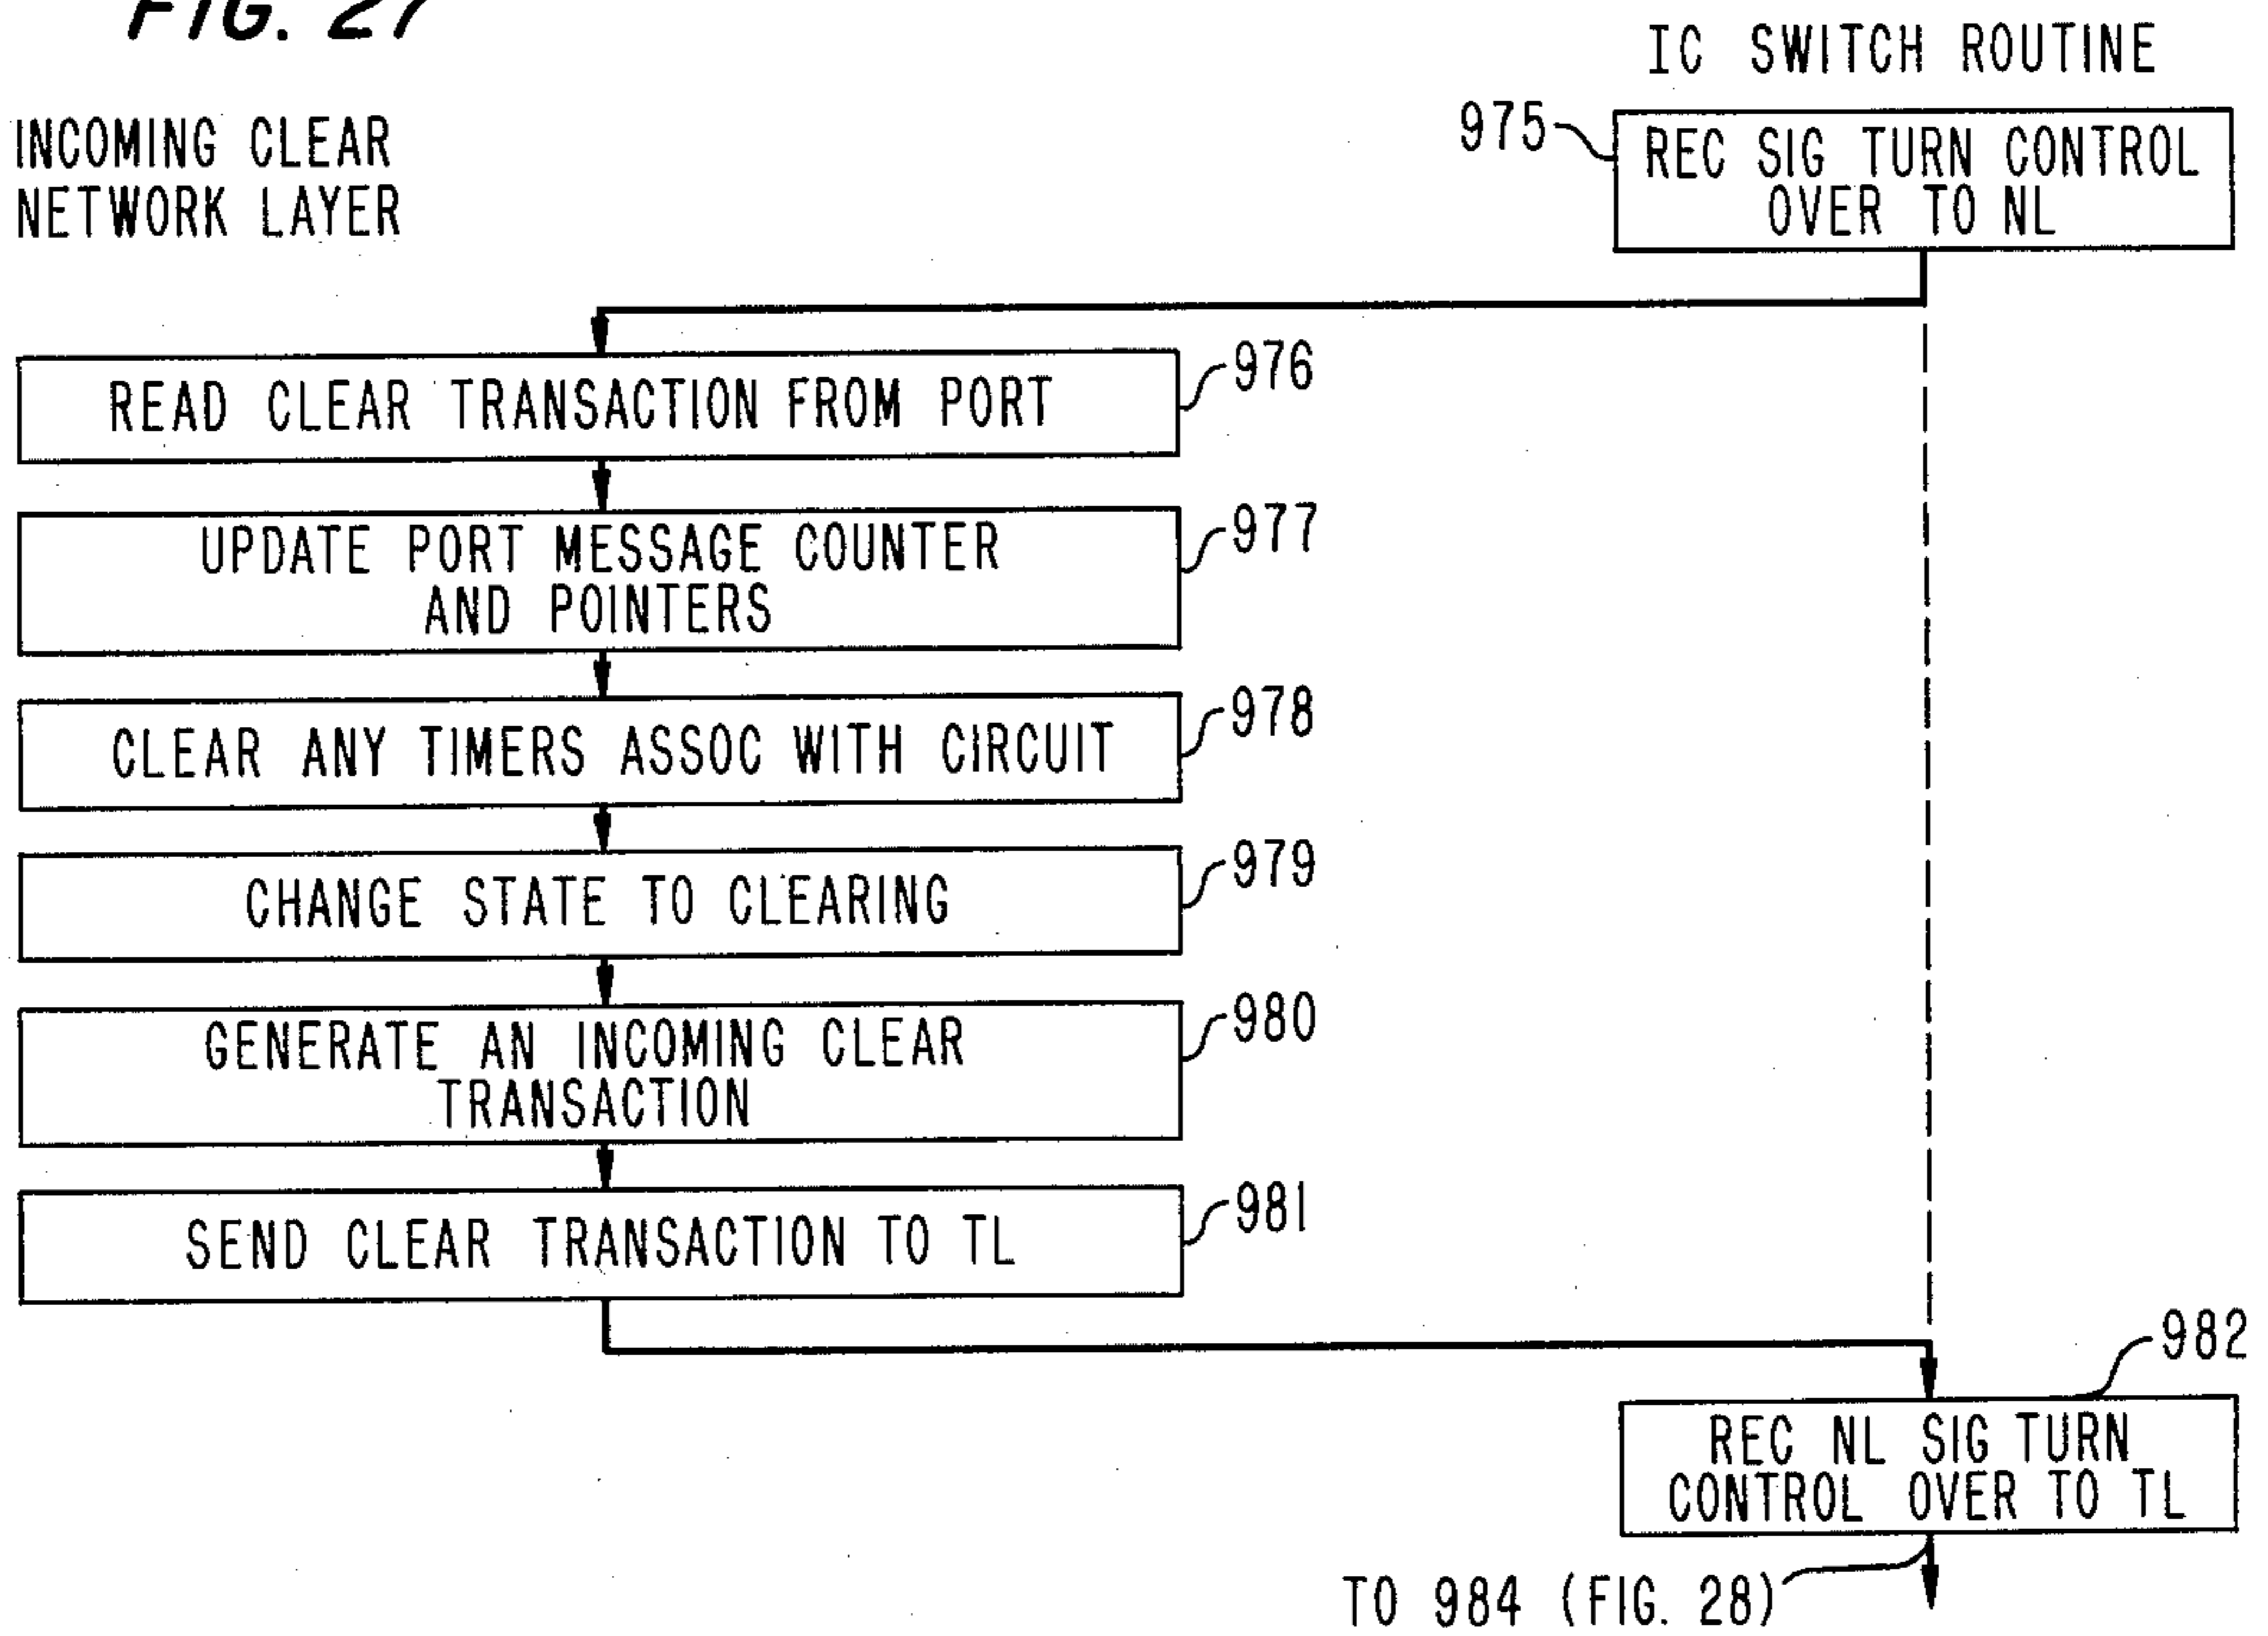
FIG. 27

IC SWITCH ROUTINE

INCOMING CLEAR NETWORK LAYER

975

REC SIG TURN CONTROL OVER TO NL

READ CLEAR TRANSACTION FROM PORT

976

UPDATE PORT MESSAGE COUNTER AND POINTERS

977

CLEAR ANY TIMERS ASSOC WITH CIRCUIT

978

CHANGE STATE TO CLEARING

979

GENERATE AN INCOMING CLEAR TRANSACTION

980

SEND CLEAR TRANSACTION TO TL

981

982

REC NL SIG TURN CONTROL OVER TO TL

TO 984 (FIG. 28)